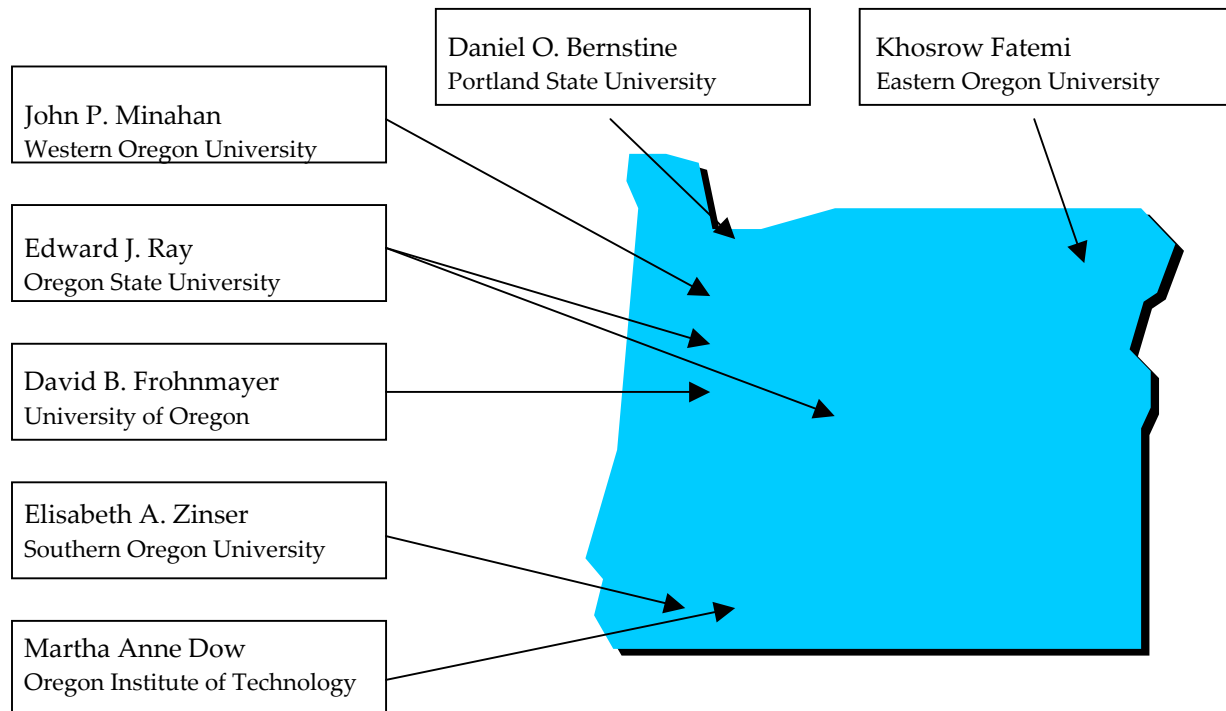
Daniel O. Bernstine
Portland State University

Khosrow Fatemi
Eastern Oregon University

John P. Minahan
Western Oregon University

Edward J. Ray
Oregon State University

David B. Frohnmayer
University of Oregon

Elisabeth A. Zinser
Southern Oregon University

Martha Anne Dow
Oregon Institute of Technology